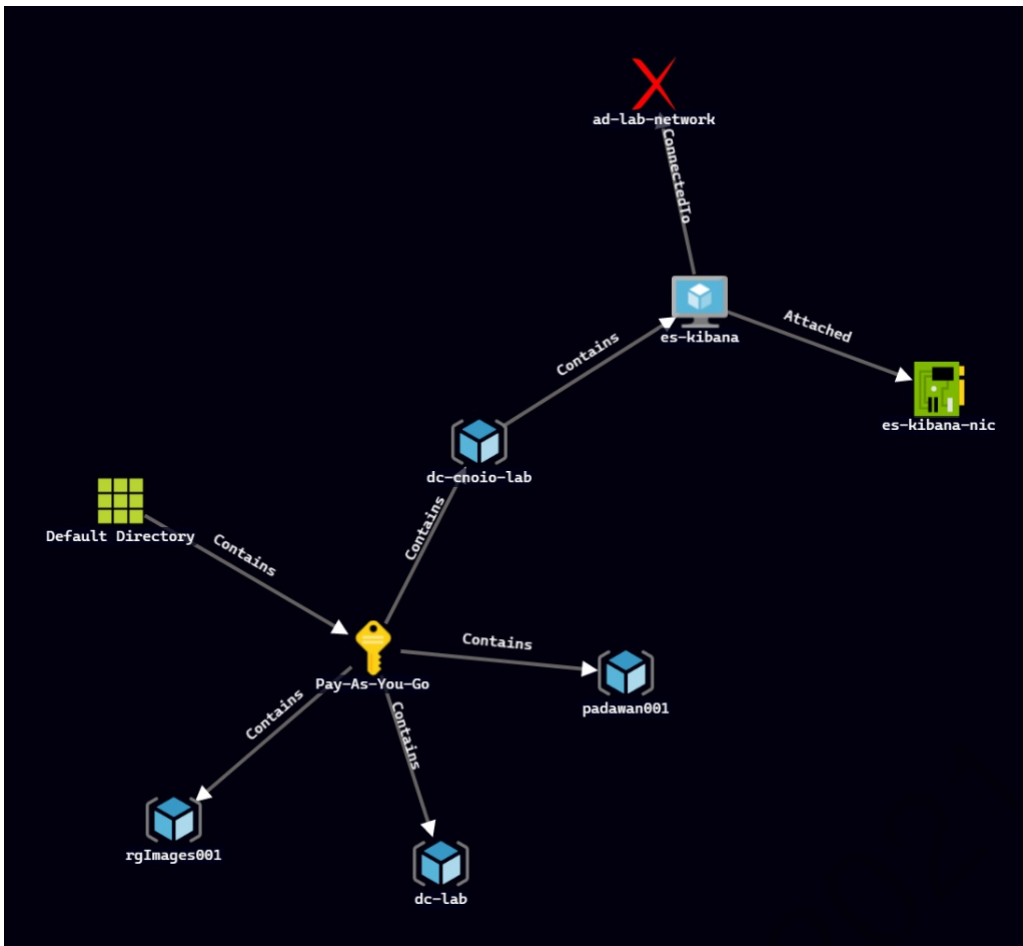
ad-lab-network

ConnectedTo

es-kibana

Attached

es-kibana-nic

Contains

dc-cnoio-lab

Default Directory

Contains

Contains

Pay-As-You-Go

Contains

padawan001

Contains

Contains

rgImages001

dc-lab